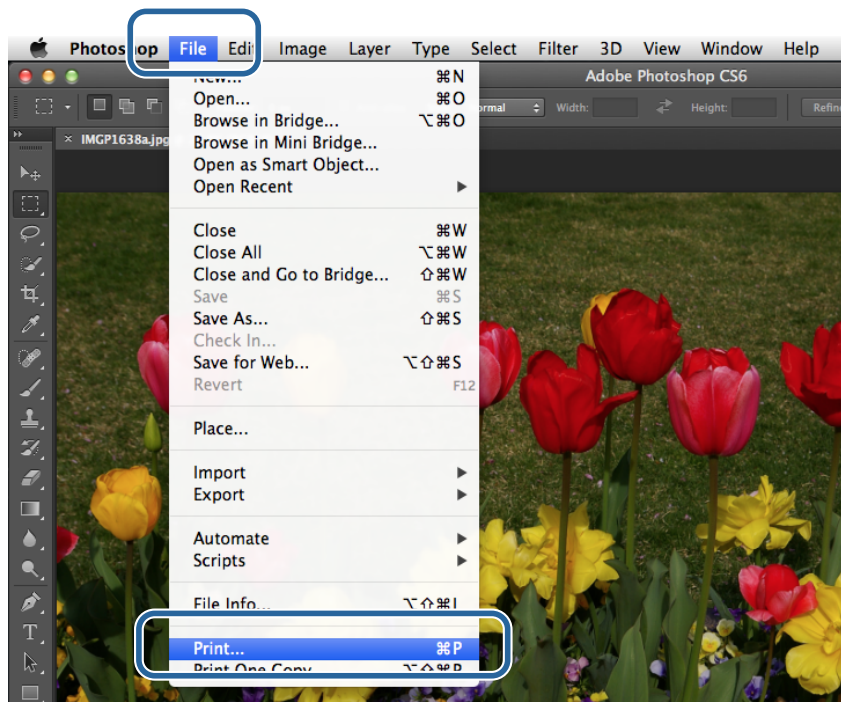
Photoshop File Edit Image Layer Type Select Filter 3D View Window Help

Adobe Photoshop CS6

Normal Width: Height: Refine

IMGP1638a.jpg

New... ⌘N
Open... ⌘O
Browse in Bridge... ⌥⌘O
Browse in Mini Bridge...
Open as Smart Object...
Open Recent

Close ⌘W
Close All ⌥⌘W
Close and Go to Bridge... ⇧⌘W
Save ⌘S
Save As... ⇧⌘S
Check In...
Save for Web... ⌥⇧⌘S
Revert F12

Place...

Import
Export

Automate
Scripts

File Info... ⌥⇧⌘I

Print... ⌘P
Print One Copy ⌥⇧⌘P